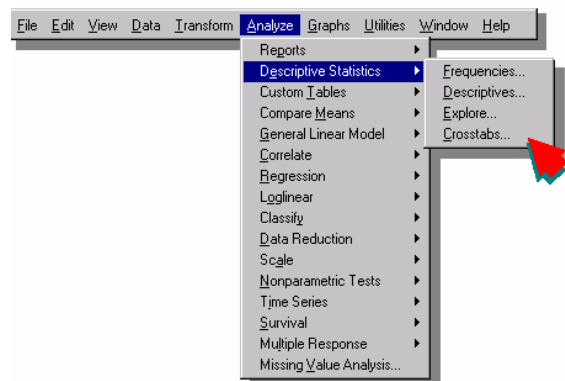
File Edit View Data Transform Analyze Graphs Utilities Window Help

Reports
Descriptive Statistics
Custom Tables
Compare Means
General Linear Model
Correlate
Regression
Loglinear
Classify
Data Reduction
Scale
Nonparametric Tests
Time Series
Survival
Multiple Response
Missing Value Analysis...

Frequencies...
Descriptives...
Explore...
Crosstabs...